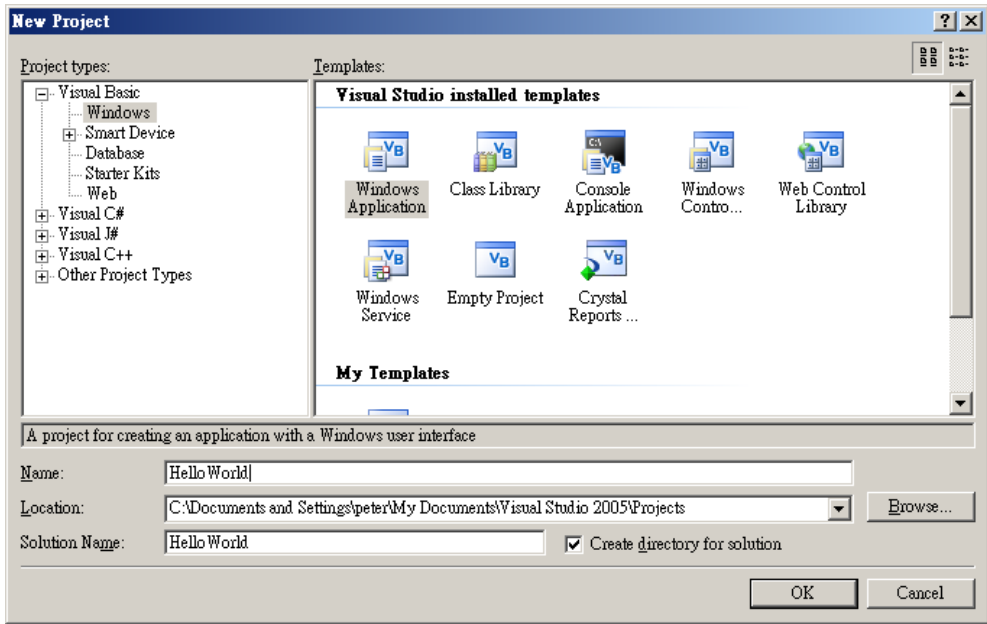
New Project

?

X

Project types:

Visual Basic
Windows
Smart Device
Database
Starter Kits
Web
Visual C#
Visual J#
Visual C++
Other Project Types

Templates:

Visual Studio installed templates

Windows Application

Class Library

Console Application

Windows Contro...

Web Control Library

Windows Service

Empty Project

Crystal Reports ...

My Templates

A project for creating an application with a Windows user interface

Name: HelloWorld

Location: C:\Documents and Settings\peter\My Documents\Visual Studio 2005\Projects

Browse...

Solution Name: HelloWorld

Create directory for solution

OK

Cancel